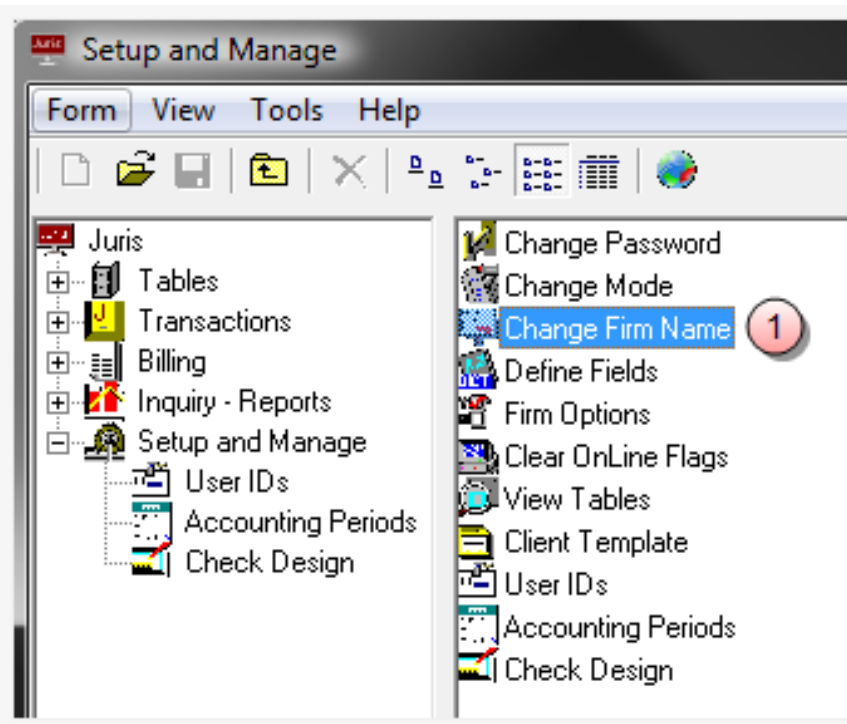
Setup and Manage

Form View Tools Help

Juris
Tables
Transactions
Billing
Inquiry - Reports
Setup and Manage
User IDs
Accounting Periods
Check Design

Change Password
Change Mode
Change Firm Name
1
Define Fields
Firm Options
Clear OnLine Flags
View Tables
Client Template
User IDs
Accounting Periods
Check Design